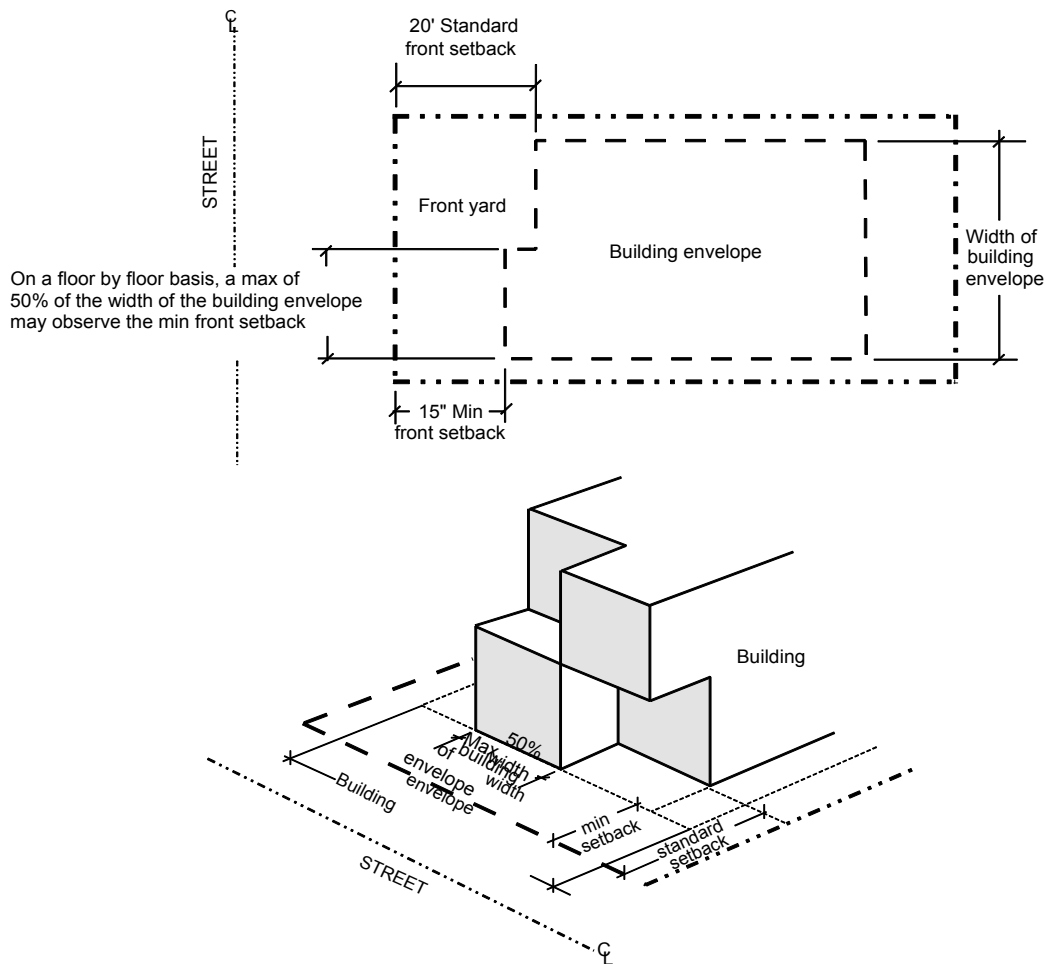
℄

20' Standard front setback

STREET

Front yard

Building envelope

Width of building envelope

On a floor by floor basis, a max of 50% of the width of the building envelope may observe the min front setback

15" Min front setback

Building

50% Max width of building width

Building envelope

min setback

standard setback

STREET

℄